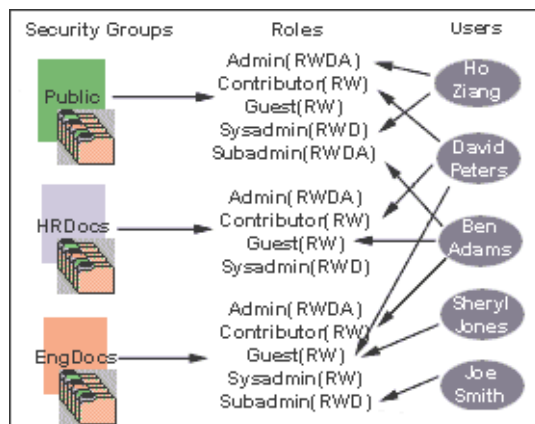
Security Groups
Roles
Users

Public
Admin(RWDA)
Contributor(RW)
Guest(RW)
Sysadmin(RWD)
Subadmin(RWDA)

HRDocs
Admin(RWDA)
Contributor(RW)
Guest(RW)
Sysadmin(RWD)

EngDocs
Admin(RWDA)
Contributor(RW)
Guest(RW)
Sysadmin(RW)
Subadmin(RWD)

Ho Ziang
David Peters
Ben Adams
Sheryl Jones
Joe Smith